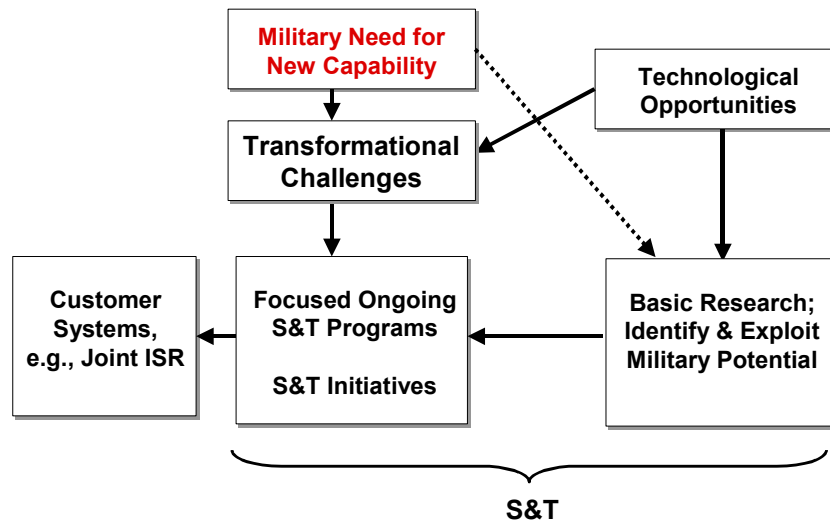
Military Need for New Capability

Technological Opportunities

Transformational Challenges

Customer Systems, e.g., Joint ISR

Focused Ongoing S&T Programs

S&T Initiatives

Basic Research; Identify & Exploit Military Potential

S&T